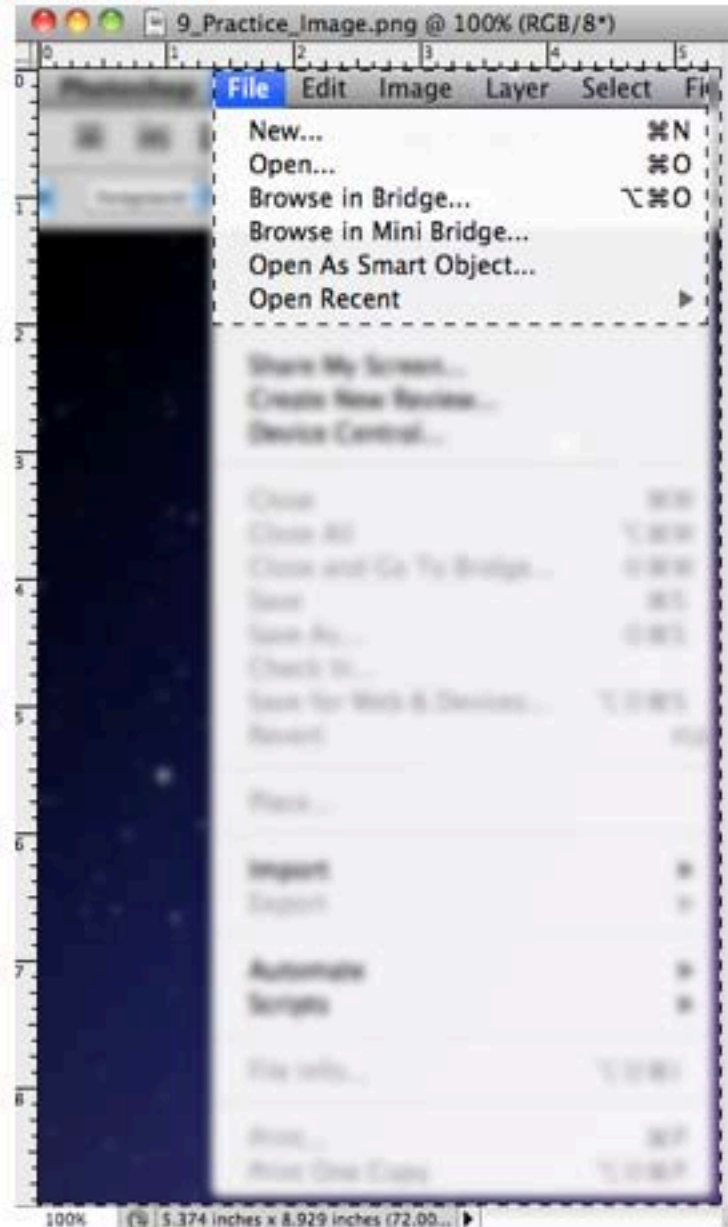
9_Practice_Image.png @ 100% (RGB/8*)

0 1 2 3 4 5

Photoshop File Edit Image Layer Select Fi

New... ⌘N
Open... ⌘O
Browse in Bridge... ⌥⌘O
Browse in Mini Bridge...
Open As Smart Object...
Open Recent ▶

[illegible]

100% 5.374 inches x 8.929 inches (72.00...